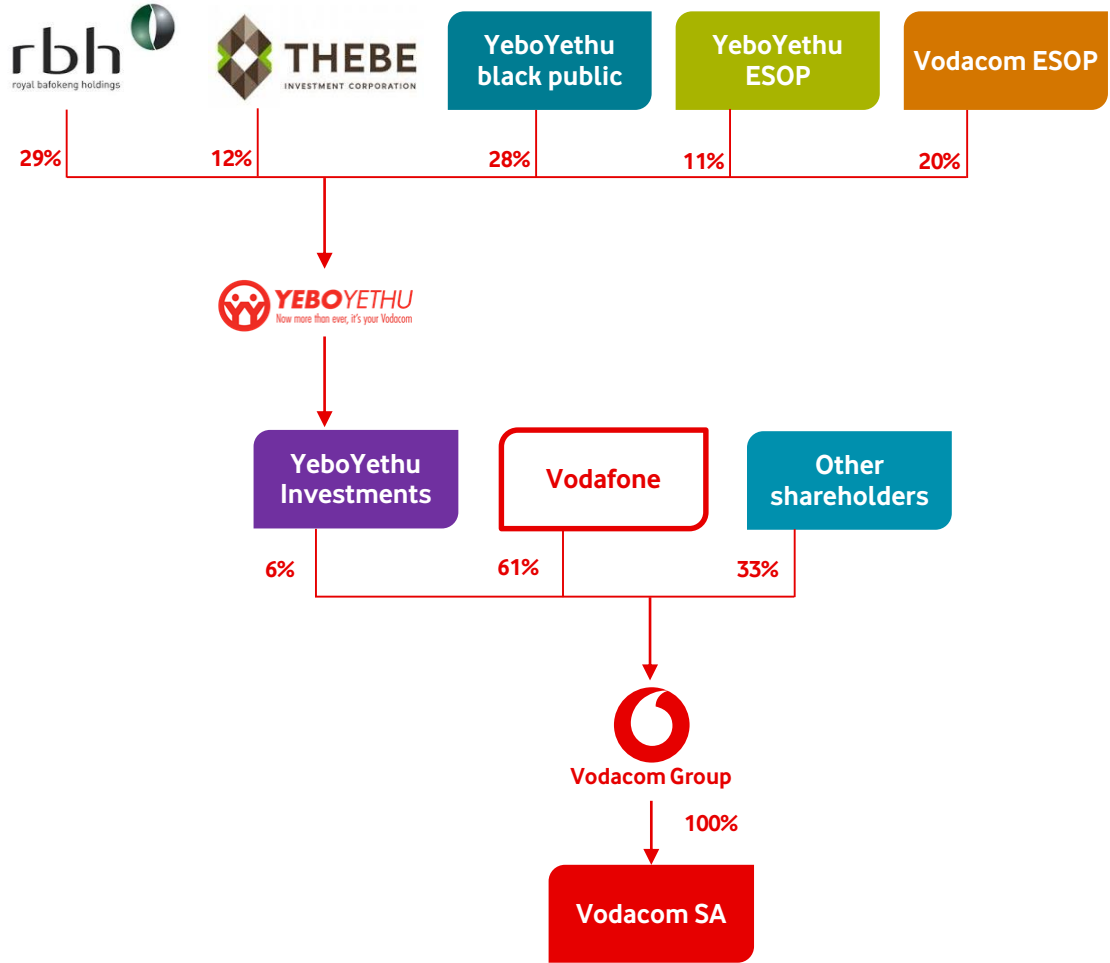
rbh
royal bafokeng holdings

THEBE
INVESTMENT CORPORATION

YeboYethu black public

YeboYethu ESOP

Vodacom ESOP

29%

12%

28%

11%

20%

YEBOYETHU
Now more than ever, it's your Vodacom

YeboYethu Investments

Vodafone

Other shareholders

6%

61%

33%

Vodacom Group

100%

Vodacom SA